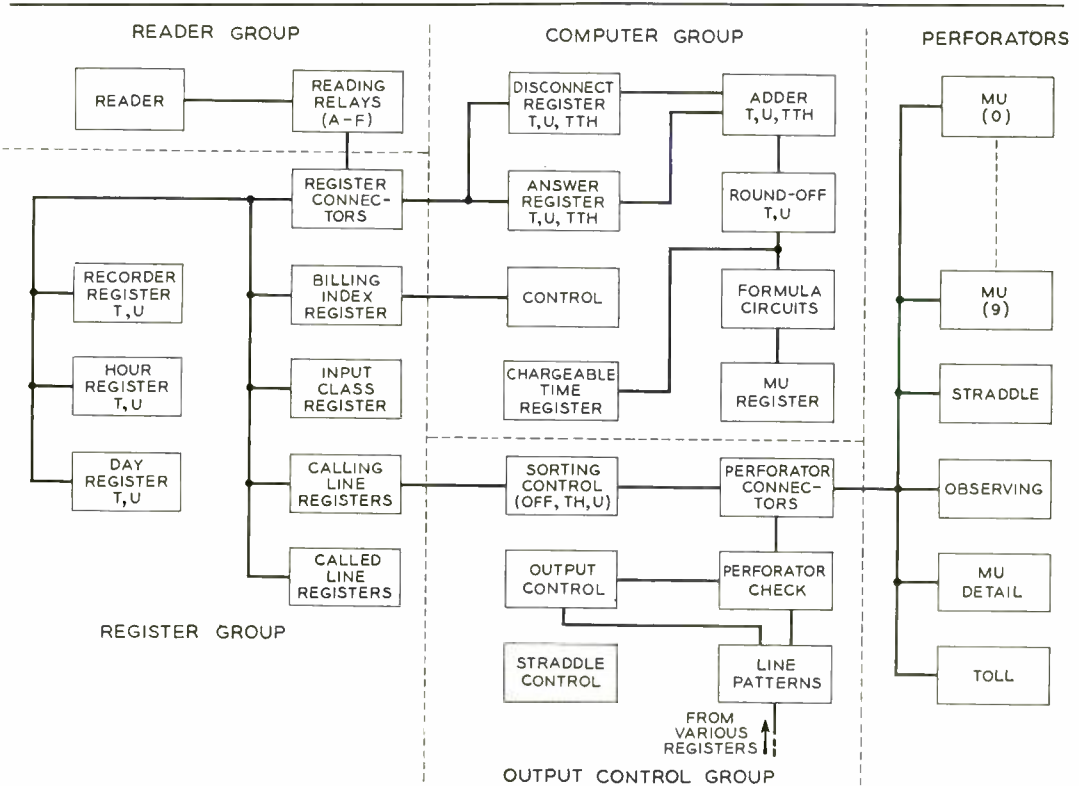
READER GROUP

READER

READING RELAYS (A-F)

COMPUTER GROUP

DISCONNECT REGISTER T, U, TTH

ADDER T, U, TTH

ANSWER REGISTER T, U, TTH

ROUND-OFF T, U

PERFORATORS

MU (0)

MU (9)

REGISTER CONNECTORS

RECORDER REGISTER T, U

BILLING INDEX REGISTER

CONTROL

FORMULA CIRCUITS

HOUR REGISTER T, U

INPUT CLASS REGISTER

CHARGEABLE TIME REGISTER

MU REGISTER

STRADDLE

DAY REGISTER T, U

CALLING LINE REGISTERS

SORTING CONTROL (OFF, TH, U)

PERFORATOR CONNECTORS

OBSERVING

CALLED LINE REGISTERS

OUTPUT CONTROL

PERFORATOR CHECK

MU DETAIL

REGISTER GROUP

STRADDLE CONTROL

LINE PATTERNS

TOLL

FROM VARIOUS REGISTERS

OUTPUT CONTROL GROUP